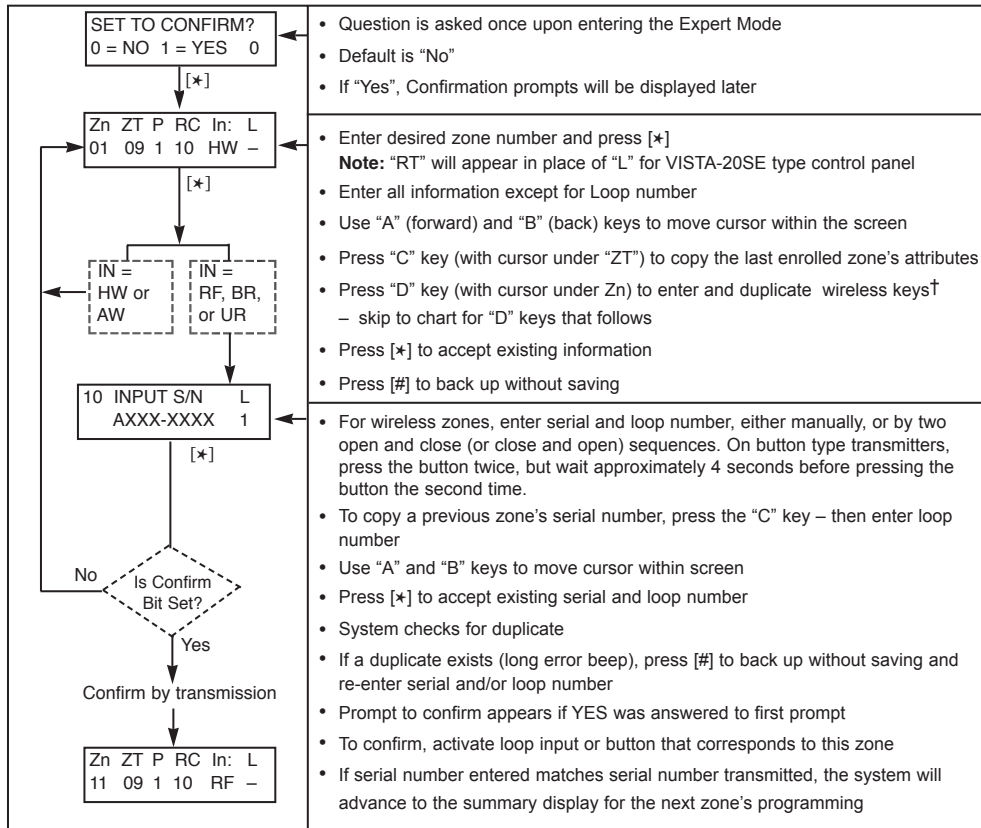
SET TO CONFIRM?
0 = NO 1 = YES 0

[✶]

- Question is asked once upon entering the Expert Mode
- Default is "No"
- If "Yes", Confirmation prompts will be displayed later

Zn ZT P RC In: L
01 09 1 10 HW –

[✶]

- Enter desired zone number and press [✶]
**Note:** "RT" will appear in place of "L" for VISTA-20SE type control panel
- Enter all information except for Loop number
- Use "A" (forward) and "B" (back) keys to move cursor within the screen
- Press "C" key (with cursor under "ZT") to copy the last enrolled zone's attributes
- Press "D" key (with cursor under Zn) to enter and duplicate wireless keys†
– skip to chart for "D" keys that follows
- Press [✶] to accept existing information
- Press [#] to back up without saving

IN = HW or AW

IN = RF, BR, or UR

10 INPUT S/N L
AXXX-XXXX 1

[✶]

- For wireless zones, enter serial and loop number, either manually, or by two open and close (or close and open) sequences. On button type transmitters, press the button twice, but wait approximately 4 seconds before pressing the button the second time.
- To copy a previous zone's serial number, press the "C" key – then enter loop number
- Use "A" and "B" keys to move cursor within screen
- Press [✶] to accept existing serial and loop number
- System checks for duplicate
- If a duplicate exists (long error beep), press [#] to back up without saving and re-enter serial and/or loop number
- Prompt to confirm appears if YES was answered to first prompt
- To confirm, activate loop input or button that corresponds to this zone
- If serial number entered matches serial number transmitted, the system will advance to the summary display for the next zone's programming

No

Is Confirm Bit Set?

Yes

Confirm by transmission

Zn ZT P RC In: L
11 09 1 10 RF –